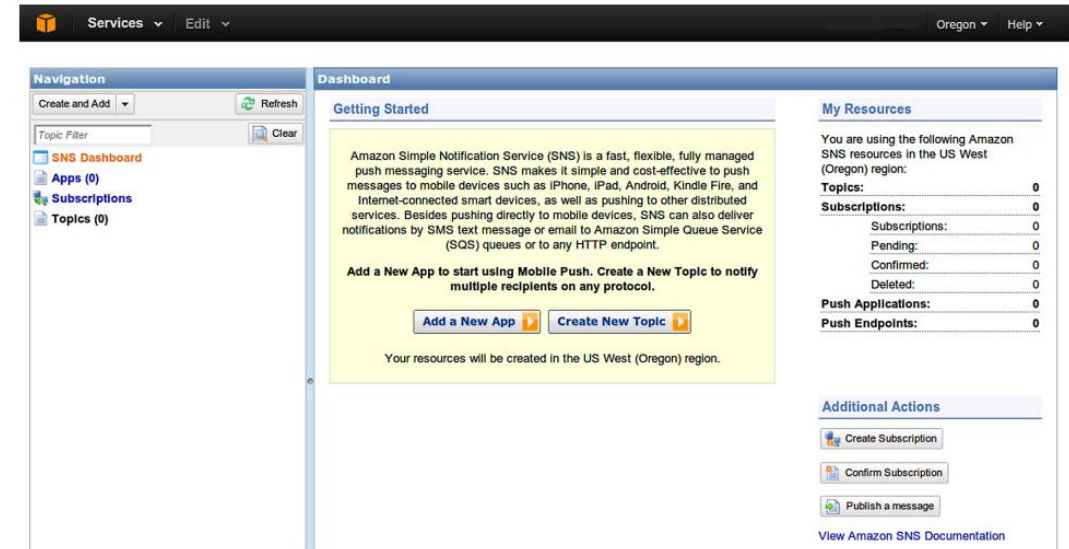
Services Edit

Oregon Help

Navigation

Create and Add

Refresh

Topic Filter

Clear

SNS Dashboard

Apps (0)

Subscriptions

Topics (0)

Dashboard

Getting Started

Amazon Simple Notification Service (SNS) is a fast, flexible, fully managed push messaging service. SNS makes it simple and cost-effective to push messages to mobile devices such as iPhone, iPad, Android, Kindle Fire, and Internet-connected smart devices, as well as pushing to other distributed services. Besides pushing directly to mobile devices, SNS can also deliver notifications by SMS text message or email to Amazon Simple Queue Service (SQS) queues or to any HTTP endpoint.

Add a New App to start using Mobile Push. Create a New Topic to notify multiple recipients on any protocol.

Add a New App

Create New Topic

Your resources will be created in the US West (Oregon) region.

My Resources

You are using the following Amazon SNS resources in the US West (Oregon) region:

| | |
|---|---|
| Topics: | 0 |
| Subscriptions: | 0 |
| Subscriptions: | 0 |
| Pending: | 0 |
| Confirmed: | 0 |
| Deleted: | 0 |
| Push Applications: | 0 |
| Push Endpoints: | 0 |

Additional Actions

Create Subscription

Confirm Subscription

Publish a message

View Amazon SNS Documentation